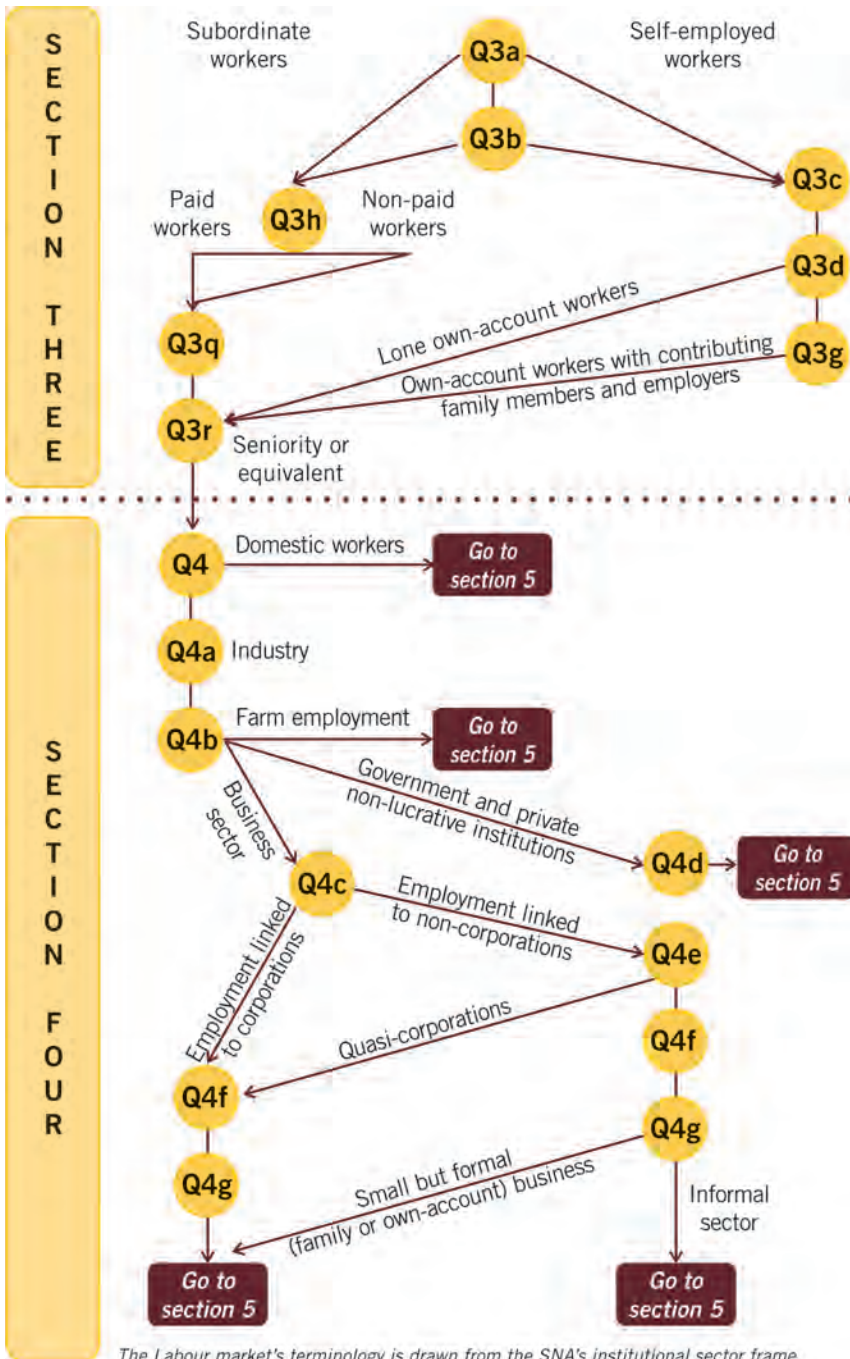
SECTION THREE

Subordinate workers

Q3a

Self-employed workers

Q3b

Q3c

Paid workers

Q3h

Non-paid workers

Q3d

Q3q

Lone own-account workers

Q3g

Own-account workers with contributing family members and employers

Q3r

Seniority or equivalent

SECTION FOUR

Q4

Domestic workers

Go to section 5

Q4a

Industry

Q4b

Farm employment

Go to section 5

Business sector

Government and private non-lucrative institutions

Q4d

Go to section 5

Q4c

Employment linked to non-corporations

Employment linked to corporations

Q4e

Quasi-corporations

Q4f

Q4f

Q4g

Q4g

Small but formal (family or own-account) business

Informal sector

Go to section 5

Go to section 5

The Labour market's terminology is drawn from the SNA's institutional sector frame